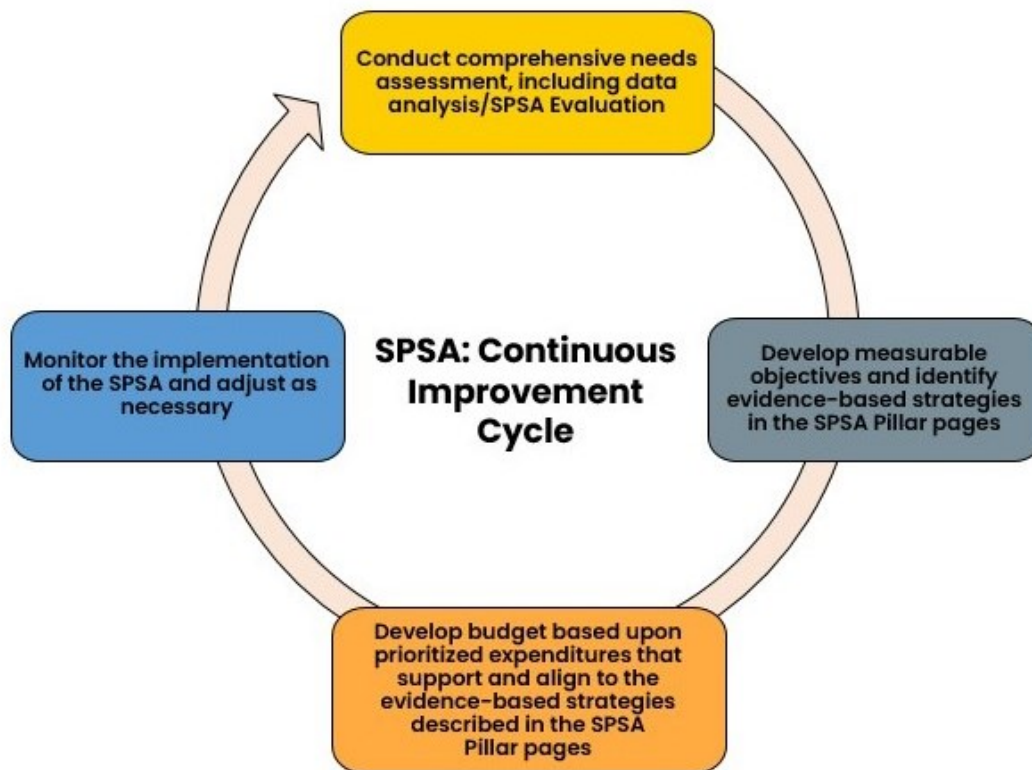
Conduct comprehensive needs assessment, including data analysis/SPSA Evaluation

Develop measurable objectives and identify evidence-based strategies in the SPSA Pillar pages

Develop budget based upon prioritized expenditures that support and align to the evidence-based strategies described in the SPSA Pillar pages

Monitor the implementation of the SPSA and adjust as necessary

SPSA: Continuous Improvement Cycle